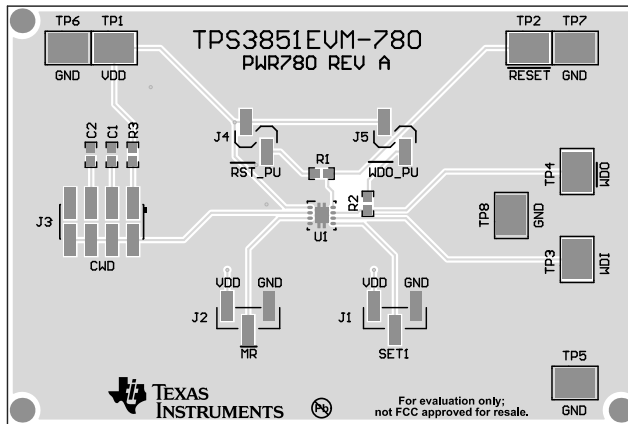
TP6 TP1
GND VDD

TPS3851EVM-780
PWR780 REV A

TP2 TP7
RESET GND

C2 C1 R3

J4
RST_PU

R1

J5
WDO_PU

TP4 WDO

J3

R2

U1

TP8 GND

TP3 WDI

CWD

J2
VDD GND
MR

J1
VDD GND
SET1

TP5
GND

TEXAS INSTRUMENTS

Pb

For evaluation only;
not FCC approved for resale.